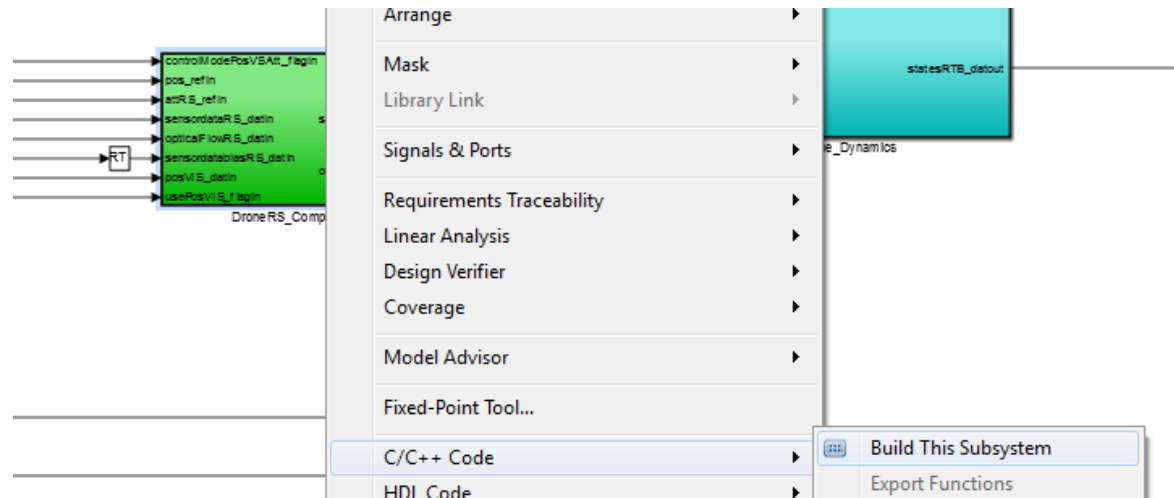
controlModePosVSAtt_flagin
pos_refin
attRS_refin
sensordataRS_datin
opticalFlowRS_datin
RT
sensordatabiasRS_datin
posVIS_datin
usePosVIS_flagin
DroneRS_Comp

Arrange
Mask
Library Link
Signals & Ports
Requirements Traceability
Linear Analysis
Design Verifier
Coverage
Model Advisor
Fixed-Point Tool...
C/C++ Code
HDL Code

Build This Subsystem
Export Functions

statesRTB_datout
e_Dynamics